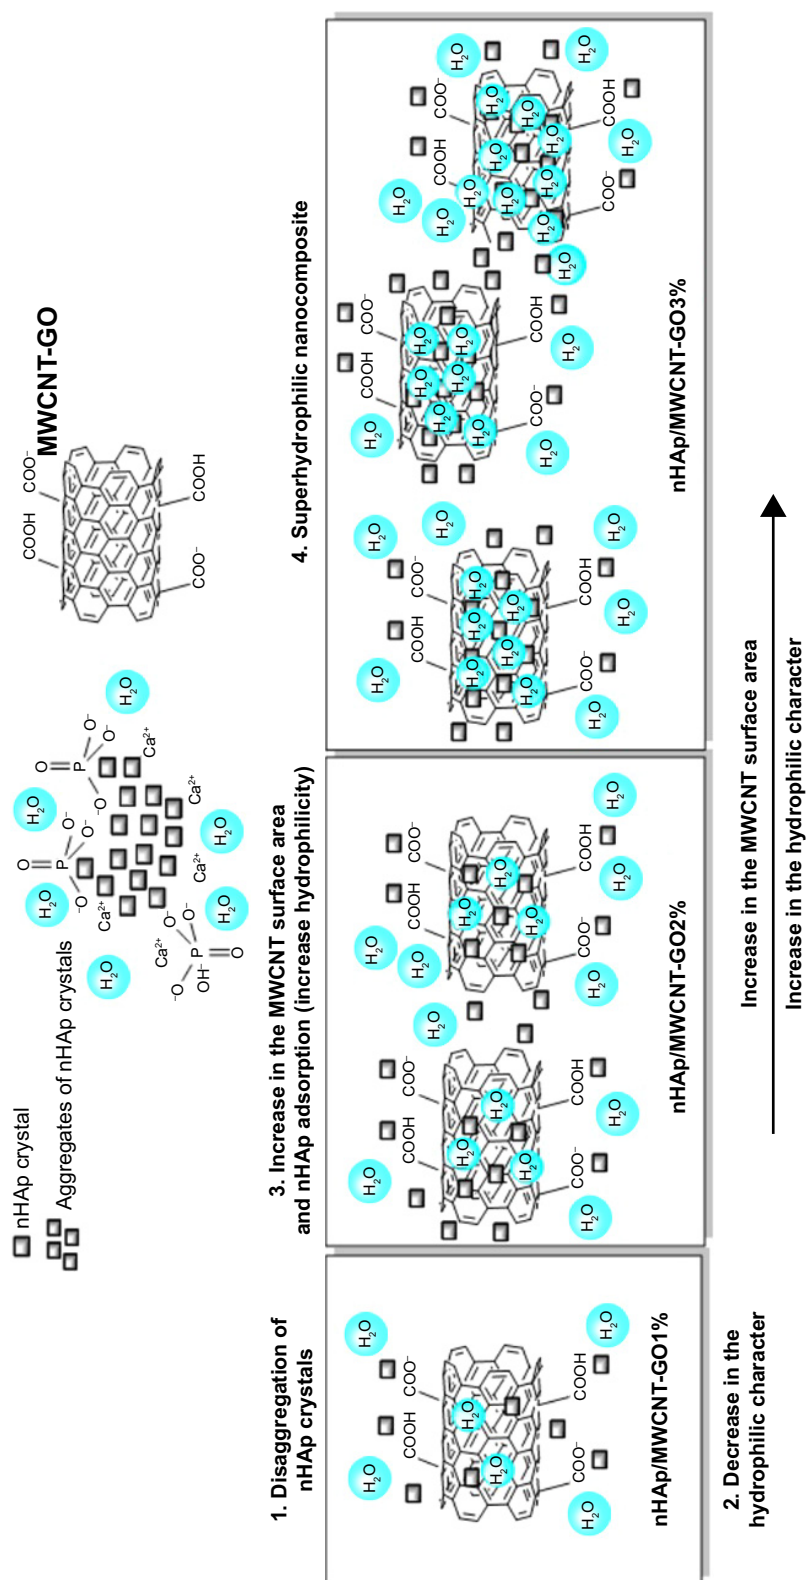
nHAp crystal

Aggregates of nHAp crystals

$H_2O$ $H_2O$ $H_2O$ $H_2O$ $H_2O$ $H_2O$

$O=P(O^-)(O^-)O^-$ $Ca^{2+}$ $Ca^{2+}$ $Ca^{2+}$ $Ca^{2+}$ $Ca^{2+}$ $^-O$ $OH^-$ $O$

MWCNT-GO

COOH COO⁻ COO⁻ COOH

1. Disaggregation of nHAp crystals

2. Decrease in the hydrophilic character

COOH COO⁻ COO⁻ COOH $H_2O$ $H_2O$ $H_2O$ $H_2O$ $H_2O$ $H_2O$

nHAp/MWCNT-GO1%

3. Increase in the MWCNT surface area and nHAp adsorption (increase hydrophilicity)

COOH COO⁻ COO⁻ COOH COOH COO⁻ COO⁻ COOH $H_2O$ $H_2O$ $H_2O$ $H_2O$ $H_2O$ $H_2O$ $H_2O$ $H_2O$ $H_2O$ $H_2O$ $H_2O$ $H_2O$ $H_2O$ $H_2O$ $H_2O$ $H_2O$

nHAp/MWCNT-GO2%

4. Superhydrophilic nanocomposite

COOH COO⁻ COO⁻ COOH COOH COO⁻ COO⁻ COOH COOH COO⁻ COO⁻ COOH $H_2O$ $H_2O$ $H_2O$ $H_2O$ $H_2O$ $H_2O$ $H_2O$ $H_2O$ $H_2O$ $H_2O$ $H_2O$ $H_2O$ $H_2O$ $H_2O$ $H_2O$ $H_2O$ $H_2O$ $H_2O$ $H_2O$ $H_2O$ $H_2O$ $H_2O$ $H_2O$ $H_2O$ $H_2O$ $H_2O$ $H_2O$ $H_2O$ $H_2O$ $H_2O$ $H_2O$ $H_2O$ $H_2O$

nHAp/MWCNT-GO3%

Increase in the MWCNT surface area

Increase in the hydrophilic character